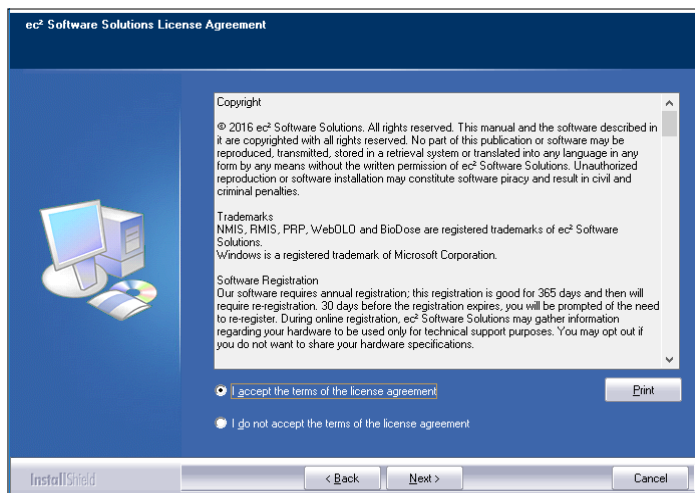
ec² Software Solutions License Agreement

Copyright

© 2016 ec² Software Solutions. All rights reserved. This manual and the software described in it are copyrighted with all rights reserved. No part of this publication or software may be reproduced, transmitted, stored in a retrieval system or translated into any language in any form by any means without the written permission of ec² Software Solutions. Unauthorized reproduction or software installation may constitute software piracy and result in civil and criminal penalties.

Trademarks
NMIS, RMIS, PRP, WebOLO and BioDose are registered trademarks of ec² Software Solutions.
Windows is a registered trademark of Microsoft Corporation.

Software Registration
Our software requires annual registration; this registration is good for 365 days and then will require re-registration. 30 days before the registration expires, you will be prompted of the need to re-register. During online registration, ec² Software Solutions may gather information regarding your hardware to be used only for technical support purposes. You may opt out if you do not want to share your hardware specifications.

I accept the terms of the license agreement

Print

I do not accept the terms of the license agreement

InstallShield

< Back

Next >

Cancel